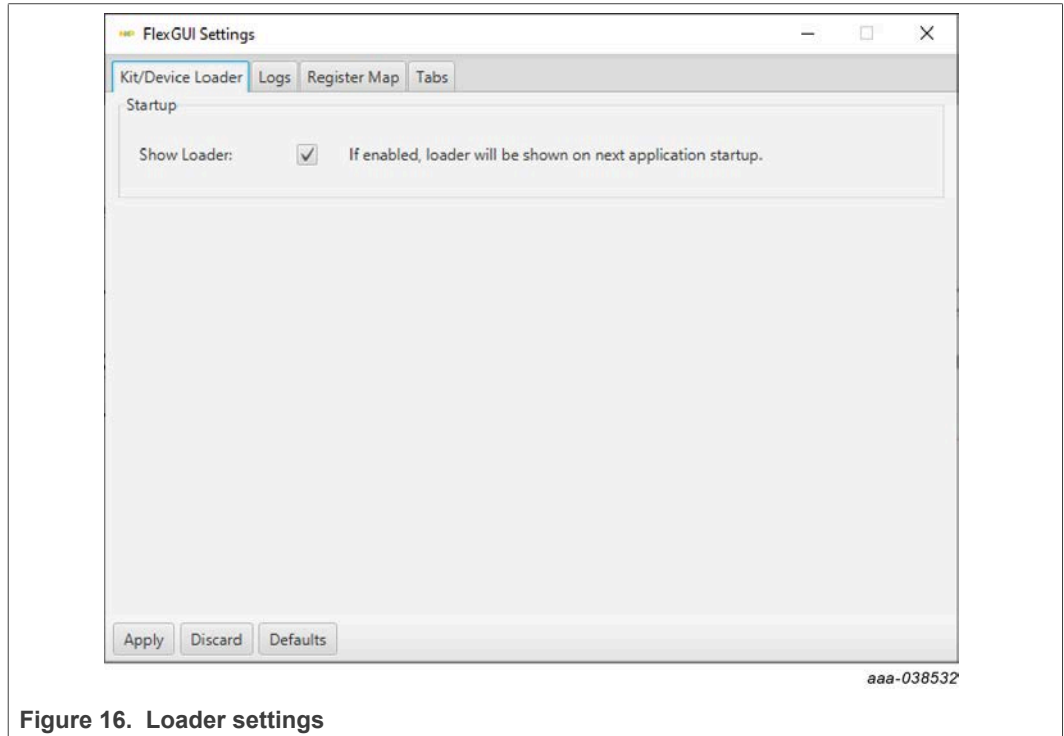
FlexGUI Settings

Kit/Device Loader | Logs | Register Map | Tabs

Startup

Show Loader: ✓ If enabled, loader will be shown on next application startup.

Apply | Discard | Defaults

aaa-038532

Figure 16. Loader settings